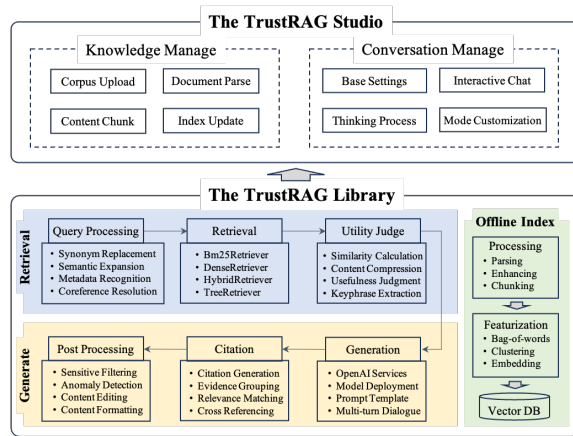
The TrustRAG Studio

Knowledge Manage

Corpus Upload

Document Parse

Content Chunk

Index Update

Conversation Manage

Base Settings

Interactive Chat

Thinking Process

Mode Customization

The TrustRAG Library

Retrieval

Query Processing

- Synonym Replacement
- Semantic Expansion
- Metadata Recognition
- Coreference Resolution

Retrieval

- Bm25Retriever
- DenseRetriever
- HybridRetriever
- TreeRetriever

Utility Judge

- Similarity Calculation
- Content Compression
- Usefulness Judgment
- Keyphrase Extraction

Offline Index

Processing

- Parsing
- Enhancing
- Chunking

Featurization

- Bag-of-words
- Clustering
- Embedding

Vector DB

Generate

Post Processing

- Sensitive Filtering
- Anomaly Detection
- Content Editing
- Content Formatting

Citation

- Citation Generation
- Evidence Grouping
- Relevance Matching
- Cross Referencing

Generation

- OpenAI Services
- Model Deployment
- Prompt Template
- Multi-turn Dialogue